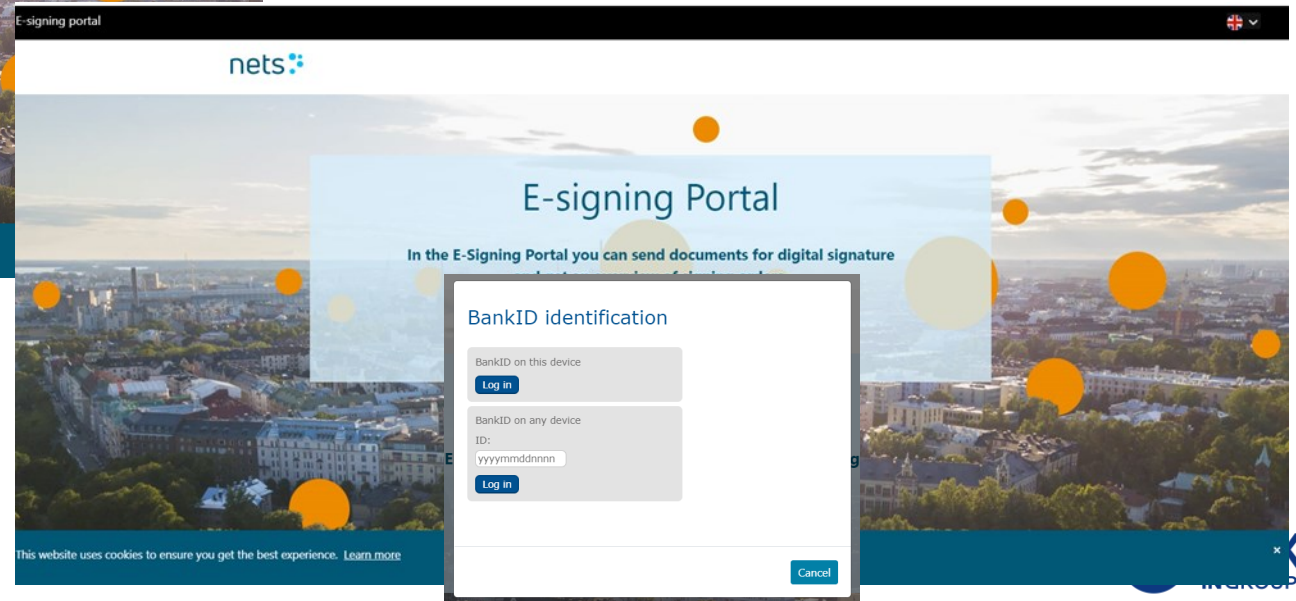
E-signing portal

nets

E-signing Portal

In the E-Signing Portal you can send documents for digital signature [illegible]

BankID identification

BankID on this device

Log in

BankID on any device

ID:

yyyymmddnnnn

Log in

E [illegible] g

This website uses cookies to ensure you get the best experience. Learn more

Cancel

×

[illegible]GROUP